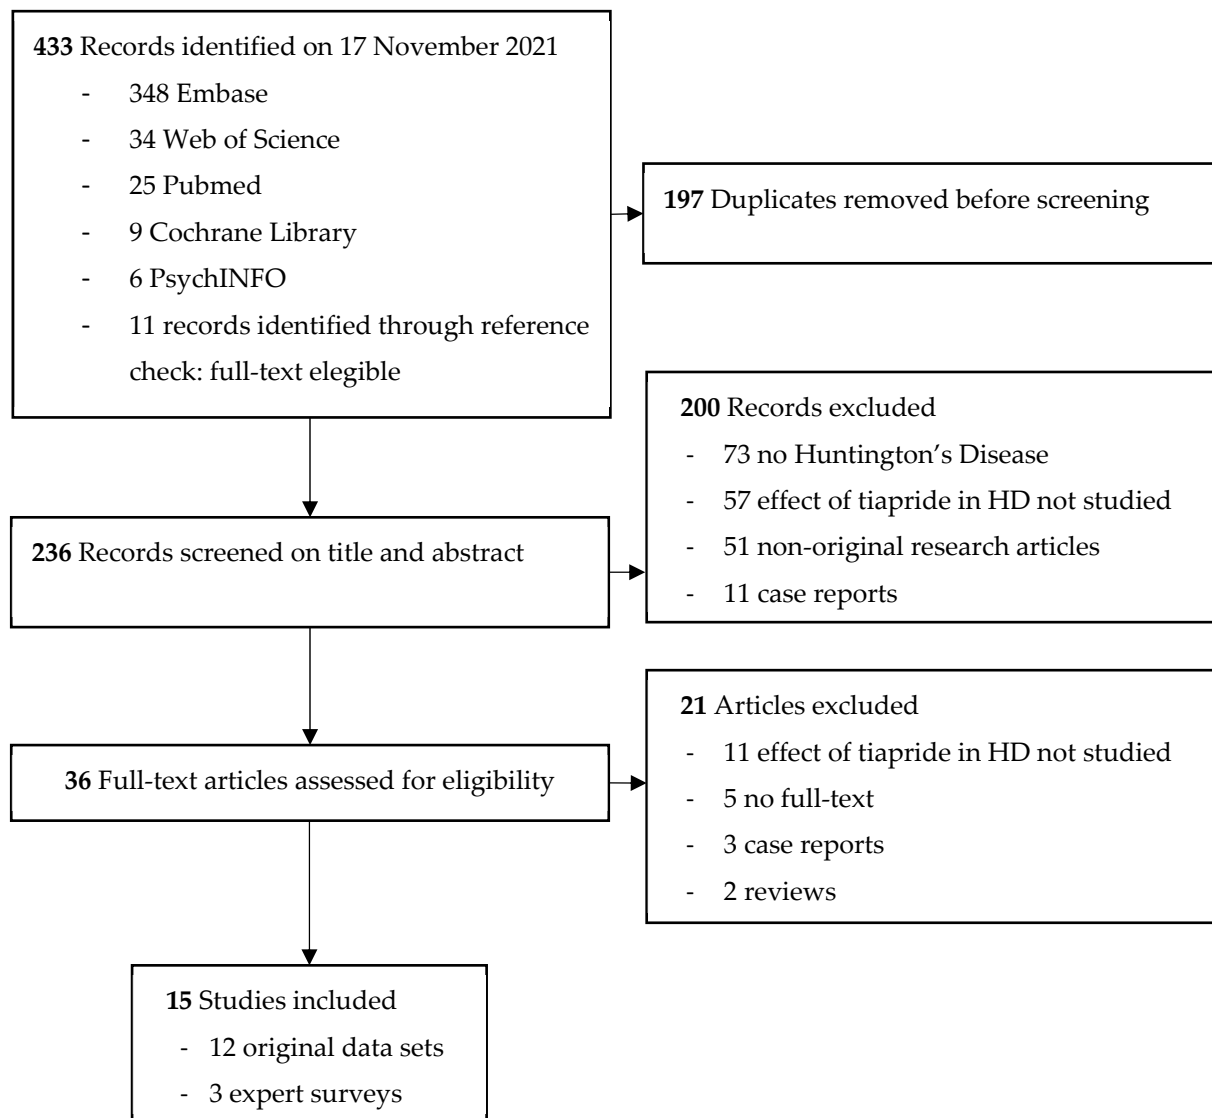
**433** Records identified on 17 November 2021
- 348 Embase
- 34 Web of Science
- 25 Pubmed
- 9 Cochrane Library
- 6 PsychINFO
- 11 records identified through reference check: full-text elegible

**197** Duplicates removed before screening

**236** Records screened on title and abstract

**200** Records excluded
- 73 no Huntington's Disease
- 57 effect of tiapride in HD not studied
- 51 non-original research articles
- 11 case reports

**36** Full-text articles assessed for eligibility

**21** Articles excluded
- 11 effect of tiapride in HD not studied
- 5 no full-text
- 3 case reports
- 2 reviews

**15** Studies included
- 12 original data sets
- 3 expert surveys